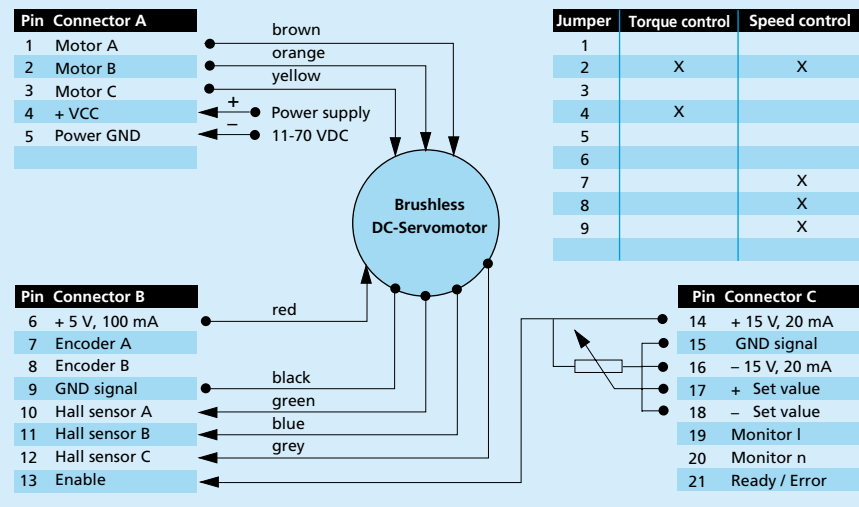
| Pin | Connector A |
|---|---|
| 1 | Motor A |
| 2 | Motor B |
| 3 | Motor C |
| 4 | + VCC |
| 5 | Power GND |

brown
orange
yellow
+
–
Power supply
11-70 VDC

| Jumper | Torque control | Speed control |
|---|---|---|
| 1 | | |
| 2 | X | X |
| 3 | | |
| 4 | X | |
| 5 | | |
| 6 | | |
| 7 | | X |
| 8 | | X |
| 9 | | X |

Brushless DC-Servomotor

| Pin | Connector B |
|---|---|
| 6 | + 5 V, 100 mA |
| 7 | Encoder A |
| 8 | Encoder B |
| 9 | GND signal |
| 10 | Hall sensor A |
| 11 | Hall sensor B |
| 12 | Hall sensor C |
| 13 | Enable |

red
black
green
blue
grey

| Pin | Connector C |
|---|---|
| 14 | + 15 V, 20 mA |
| 15 | GND signal |
| 16 | – 15 V, 20 mA |
| 17 | + Set value |
| 18 | – Set value |
| 19 | Monitor I |
| 20 | Monitor n |
| 21 | Ready / Error |